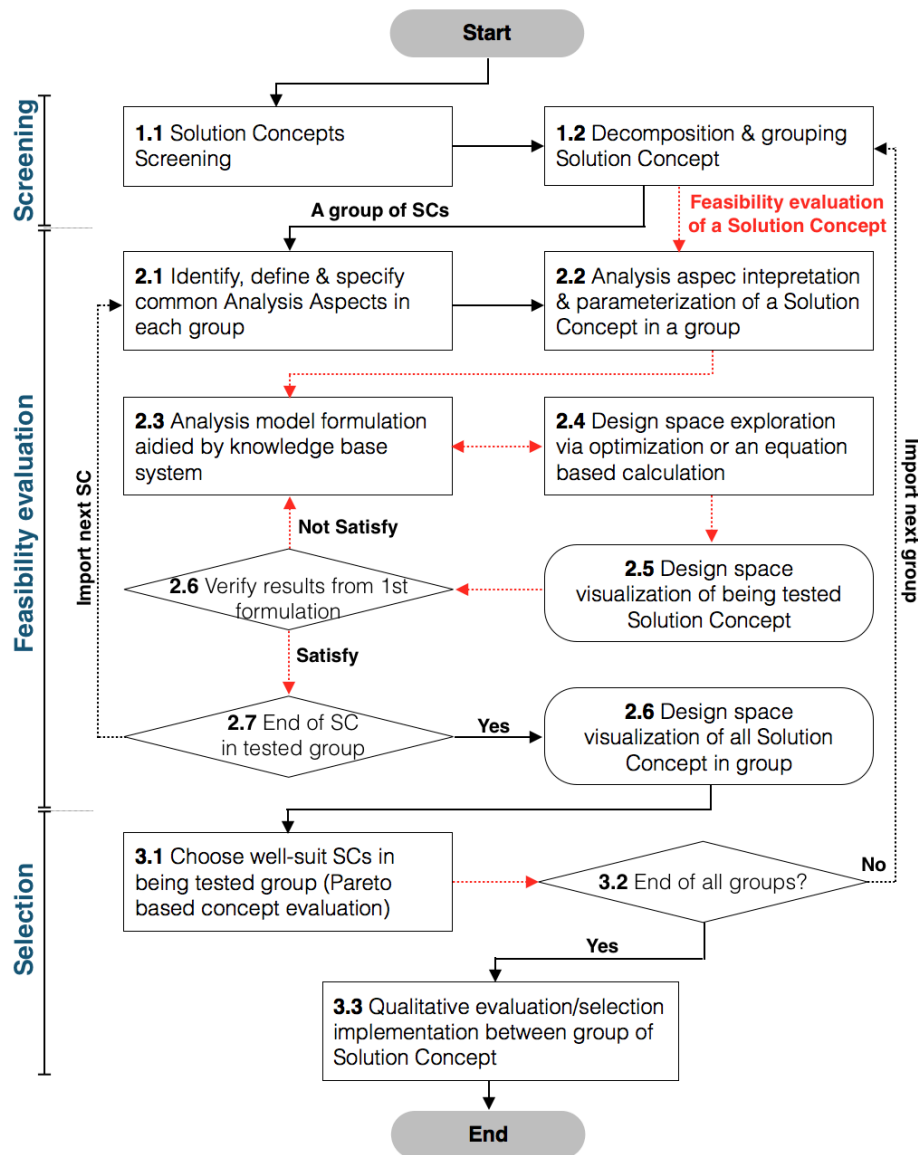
Start

Screening

**1.1** Solution Concepts Screening

**1.2** Decomposition & grouping Solution Concept

A group of SCs

Feasibility evaluation of a Solution Concept

Feasibility evaluation

**2.1** Identify, define & specify common Analysis Aspects in each group

**2.2** Analysis aspec intepretation & parameterization of a Solution Concept in a group

**2.3** Analysis model formulation aidied by knowledge base system

**2.4** Design space exploration via optimization or an equation based calculation

Import next SC

Import next group

Not Satisfy

**2.5** Design space visualization of being tested Solution Concept

**2.6** Verify results from 1st formulation

Satisfy

**2.7** End of SC in tested group

Yes

**2.6** Design space visualization of all Solution Concept in group

Selection

**3.1** Choose well-suit SCs in being tested group (Pareto based concept evaluation)

**3.2** End of all groups?

No

Yes

**3.3** Qualitative evaluation/selection implementation between group of Solution Concept

End